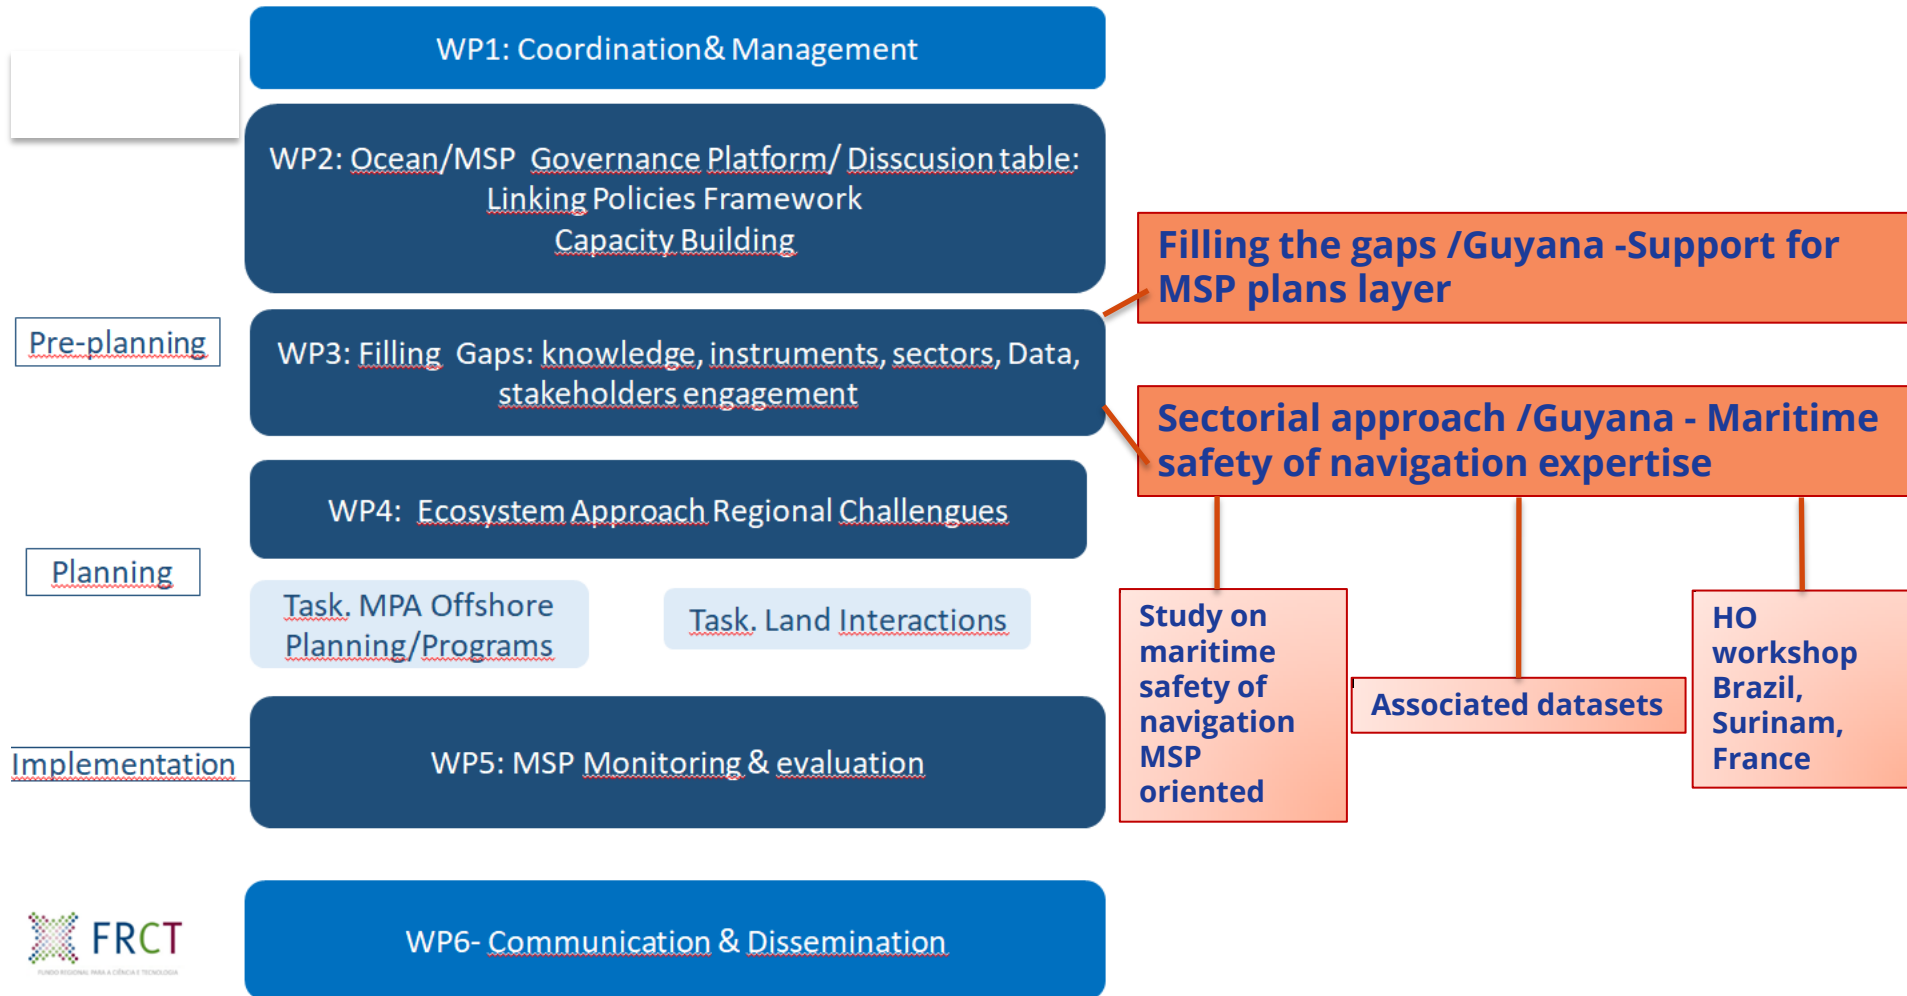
WP1: Coordination& Management

WP2: Ocean/MSP Governance Platform/ Disscusion table: Linking Policies Framework Capacity Building

Pre-planning

WP3: Filling Gaps: knowledge, instruments, sectors, Data, stakeholders engagement

WP4: Ecosystem Approach Regional Challengues

Planning

Task. MPA Offshore Planning/Programs

Task. Land Interactions

Implementation

WP5: MSP Monitoring & evaluation

FRCT

FUNDO REGIONAL PARA A CIÊNCIA E TECNOLOGIA

WP6- Communication & Dissemination

Filling the gaps /Guyana -Support for MSP plans layer

Sectorial approach /Guyana - Maritime safety of navigation expertise

Study on maritime safety of navigation MSP oriented

Associated datasets

HO workshop Brazil, Surinam, France